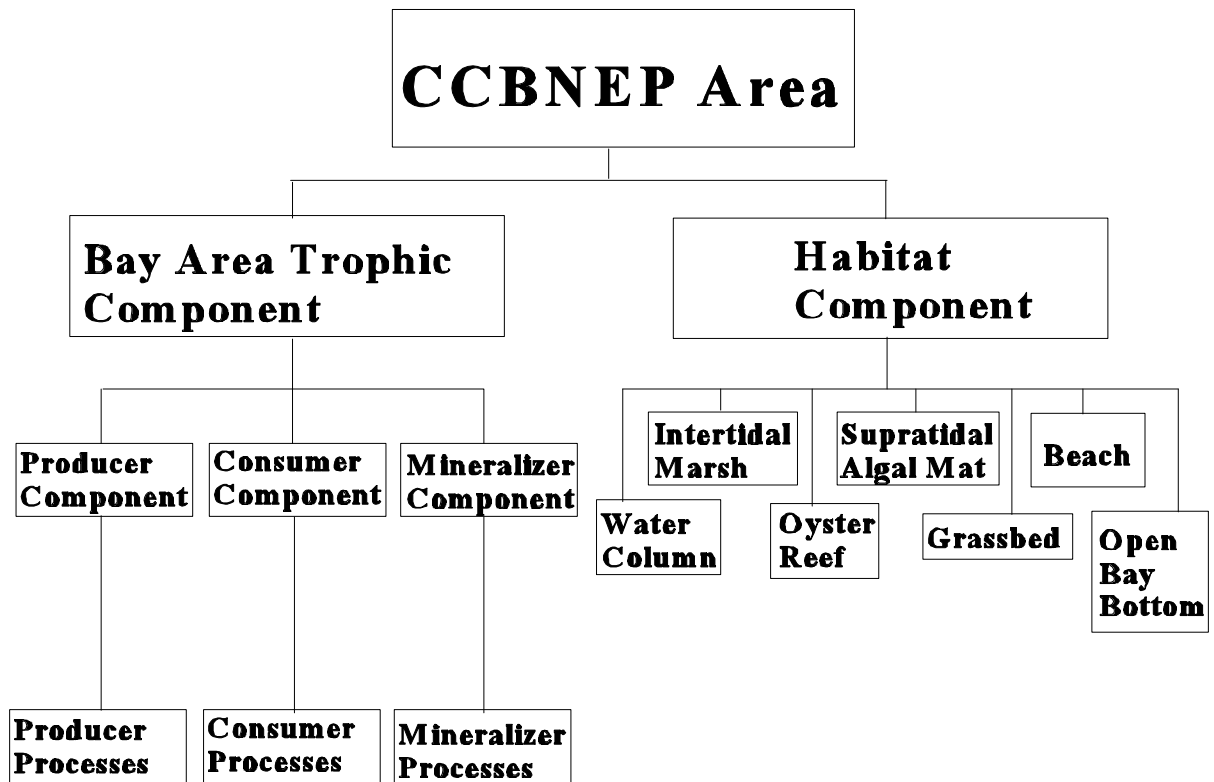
CCBNEP Area

Bay Area Trophic Component

Habitat Component

Producer Component

Consumer Component

Mineralizer Component

Producer Processes

Consumer Processes

Mineralizer Processes

Water Column

Intertidal Marsh

Oyster Reef

Supratidal Algal Mat

Grassbed

Beach

Open Bay Bottom